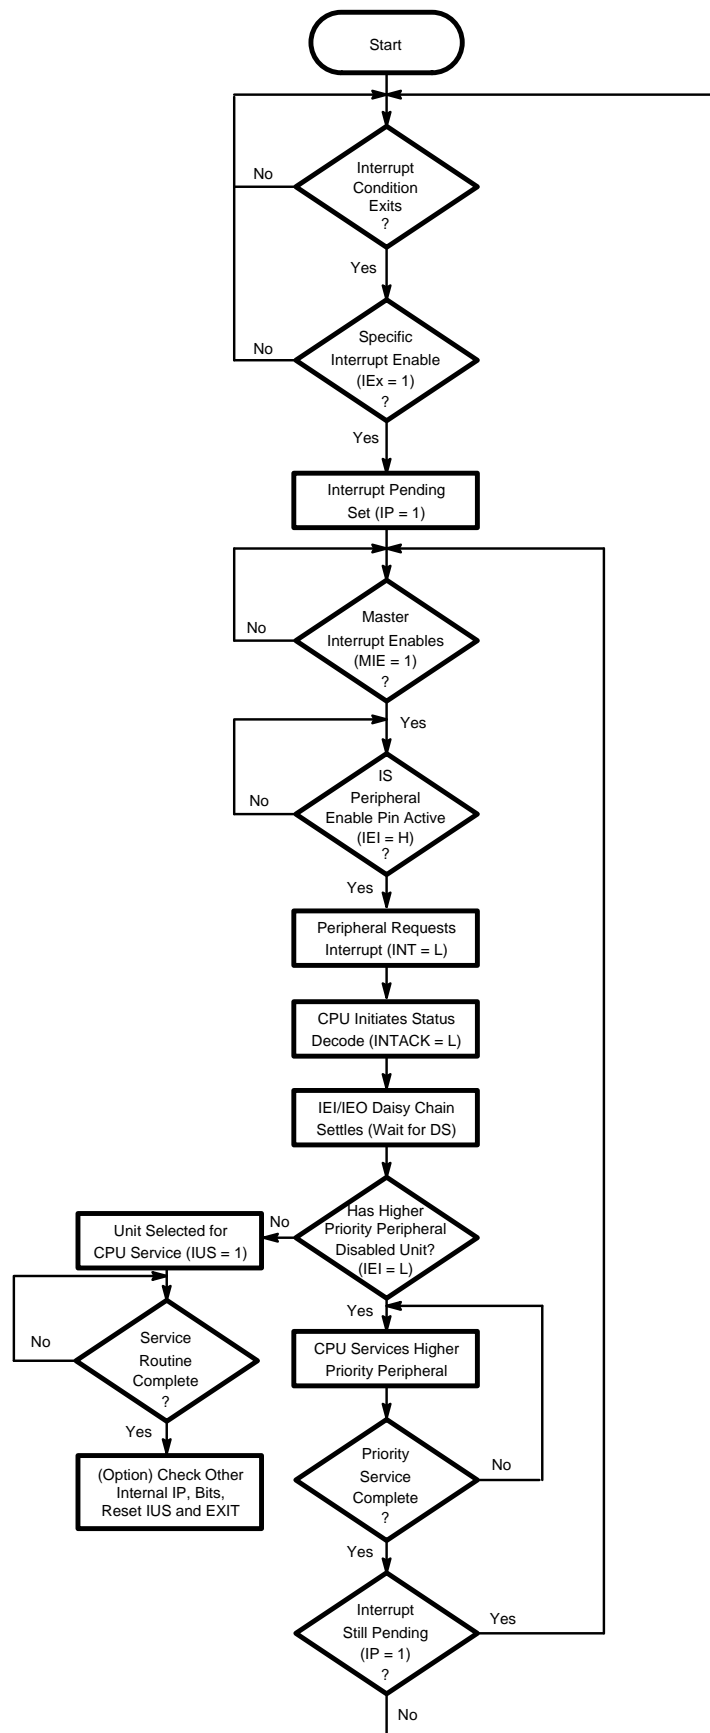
Start

No

Interrupt Condition Exits ?

Yes

No

Specific Interrupt Enable (IEx = 1) ?

Yes

Interrupt Pending Set (IP = 1)

No

Master Interrupt Enables (MIE = 1) ?

Yes

No

IS Peripheral Enable Pin Active (IEI = H) ?

Yes

Peripheral Requests Interrupt (INT = L)

CPU Initiates Status Decode (INTACK = L)

IEI/IEO Daisy Chain Settles (Wait for DS)

Unit Selected for CPU Service (IUS = 1)

No

Has Higher Priority Peripheral Disabled Unit? (IEI = L)

No

Service Routine Complete ?

Yes

(Option) Check Other Internal IP, Bits, Reset IUS and EXIT

Yes

CPU Services Higher Priority Peripheral

Priority Service Complete ?

No

Yes

Interrupt Still Pending (IP = 1) ?

Yes

No